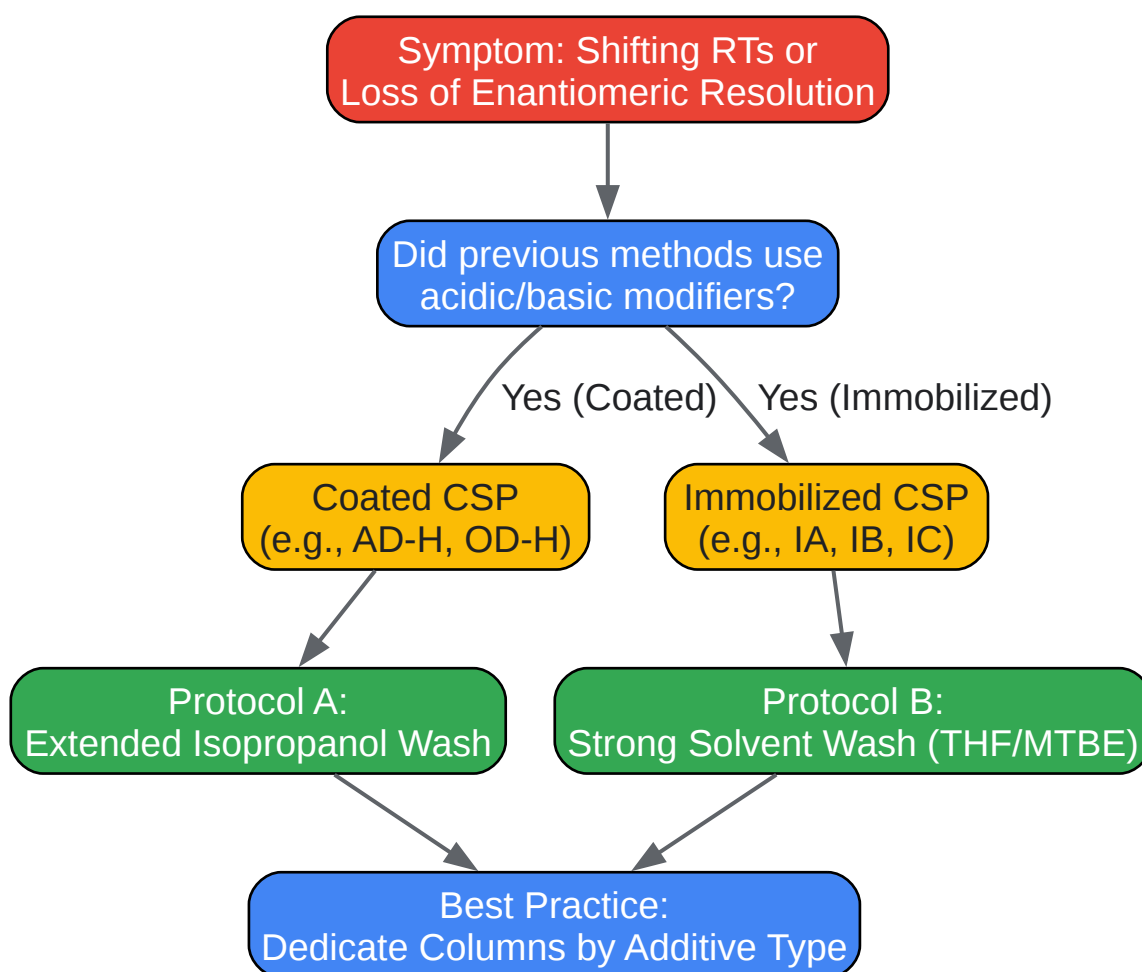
Symptom: Shifting RTs or Loss of Enantiomeric Resolution

Did previous methods use acidic/basic modifiers?

Yes (Coated)

Yes (Immobilized)

Coated CSP (e.g., AD-H, OD-H)

Immobilized CSP (e.g., IA, IB, IC)

Protocol A: Extended Isopropanol Wash

Protocol B: Strong Solvent Wash (THF/MTBE)

Best Practice: Dedicate Columns by Additive Type